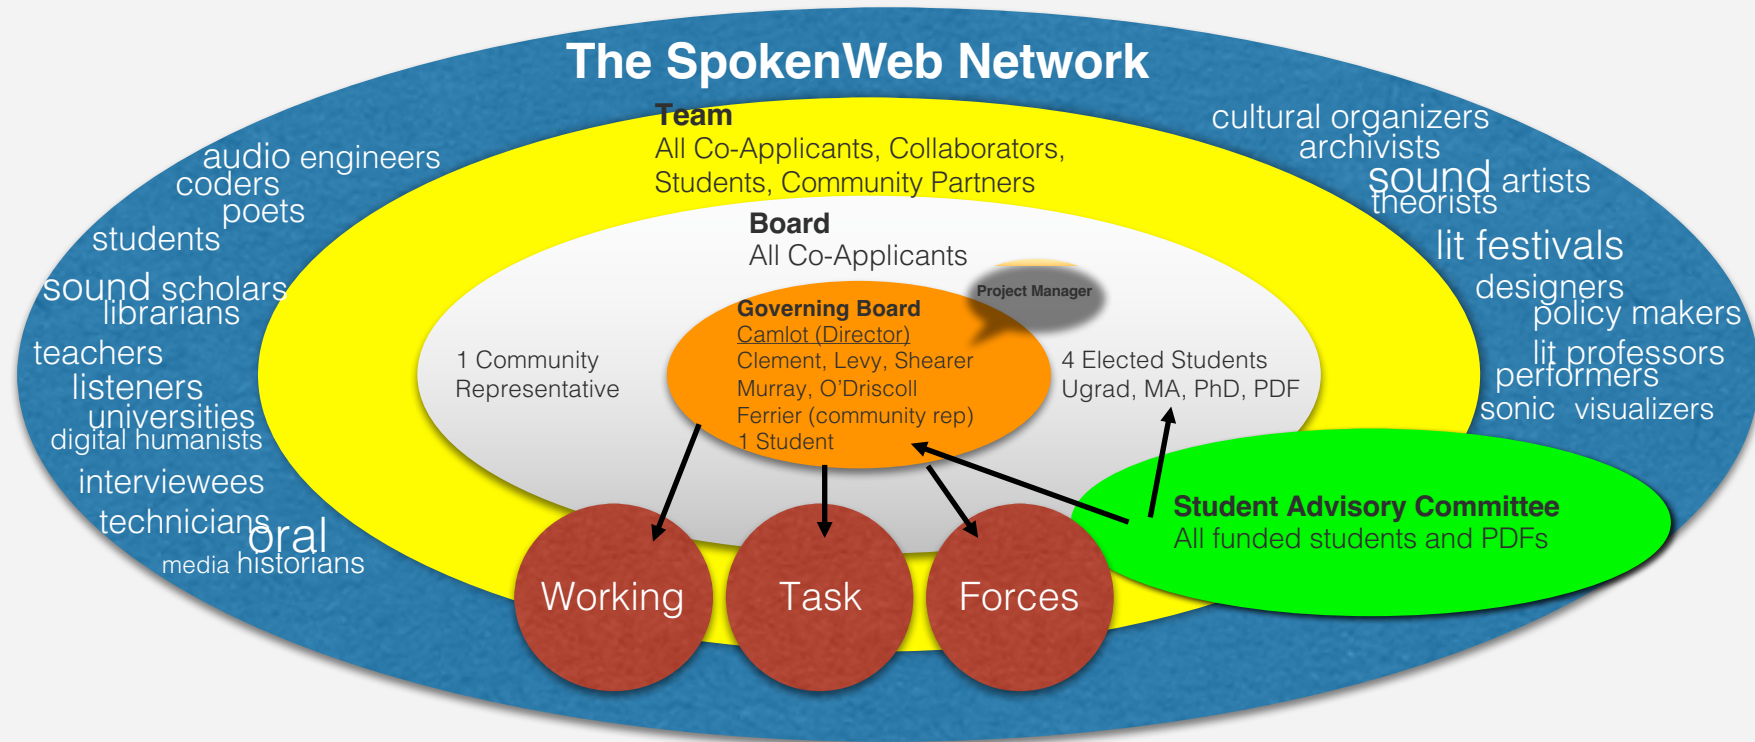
The SpokenWeb Network

Team
All Co-Applicants, Collaborators, Students, Community Partners

Board
All Co-Applicants

Project Manager

Governing Board
Camlot (Director)
Clement, Levy, Shearer
Murray, O'Driscoll
Ferrier (community rep)
1 Student

1 Community Representative

4 Elected Students
Ugrad, MA, PhD, PDF

Student Advisory Committee
All funded students and PDFs

Working

Task

Forces

audio engineers
coders
poets
students
sound scholars
librarians
teachers
listeners
universities
digital humanists
interviewees
technicians
oral
media historians

cultural organizers
archivists
sound artists
theorists
lit festivals
designers
policy makers
lit professors
performers
sonic visualizers